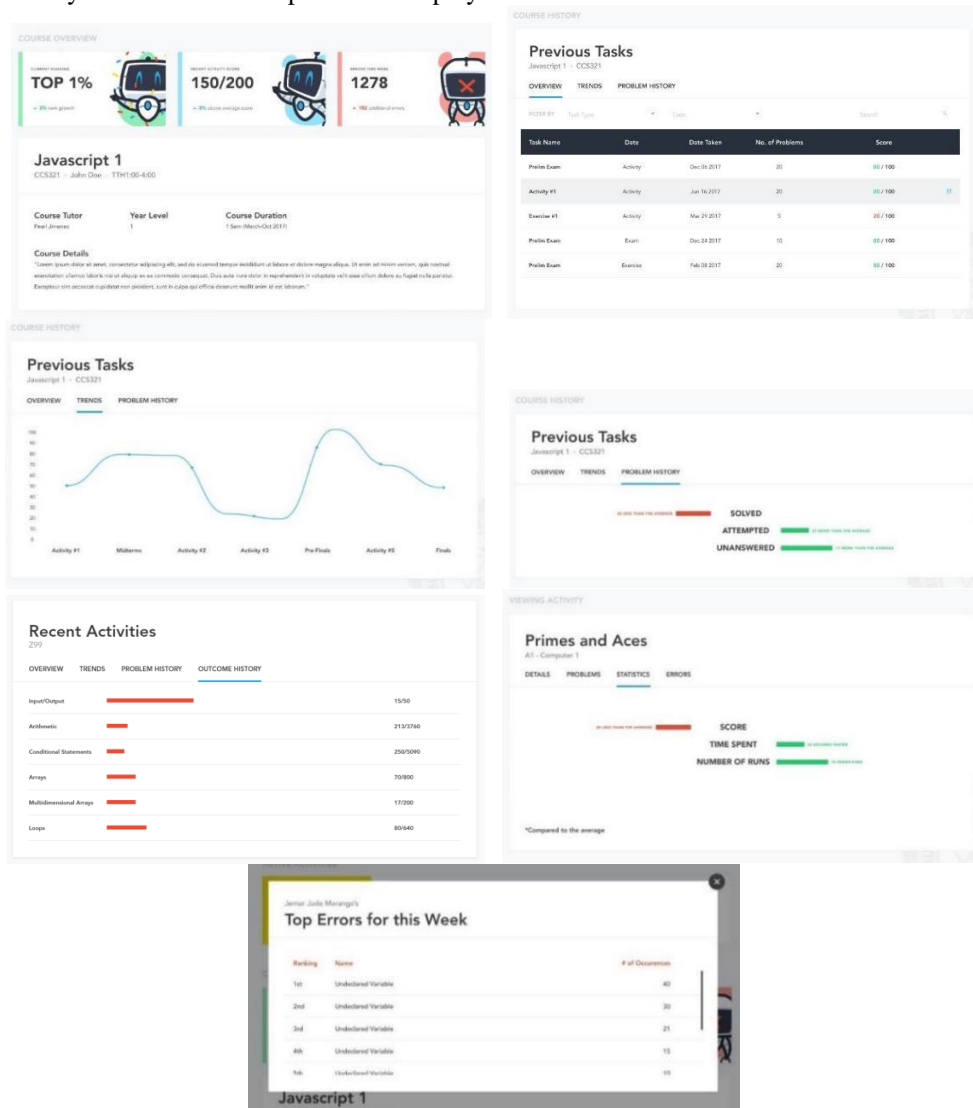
COURSE OVERVIEW

CURRENT STANDING
TOP 1%
+ 3% rank growth

RECENT ACTIVITY SCORE
150/200
+ 8% above average score

ERRORS THIS WEEK
1278
+ 192 additional errors

Javascript 1
CCS321 · John Doe · TTH1:00-4:00

Course Tutor
Pearl Jimenez

Year Level
1

Course Duration
1 Sem (March-Oct 2017)

Course Details
"Lorem ipsum dolor sit amet, consectetur adipiscing elit, sed do eiusmod tempor incididunt ut labore et dolore magna aliqua. Ut enim ad minim veniam, quis nostrud exercitation ullamco laboris nisi ut aliquip ex ea commodo consequat. Duis aute irure dolor in reprehenderit in voluptate velit esse cillum dolore eu fugiat nulla pariatur. Excepteur sint occaecat cupidatat non proident, sunt in culpa qui officia deserunt mollit anim id est laborum."

COURSE HISTORY

Previous Tasks
Javascript 1 · CCS321

OVERVIEW TRENDS PROBLEM HISTORY

FILTER BY Task Type Date Search

| Task Name | Date | Date Taken | No. of Problems | Score |
|---|---|---|---|---|
| Prelim Exam | Activity | Dec 06 2017 | 20 | 80 / 100 |
| Activity #1 | Activity | Jan 16 2017 | 20 | 80 / 100 |
| Exercise #1 | Activity | Mar 29 2017 | 5 | 20 / 100 |
| Prelim Exam | Exam | Dec 24 2017 | 10 | 80 / 100 |
| Prelim Exam | Exercise | Feb 08 2017 | 20 | 80 / 100 |

COURSE HISTORY

Previous Tasks
Javascript 1 · CCS321

OVERVIEW TRENDS PROBLEM HISTORY

100
90
80
70
60
50
40
30
20
10
0

Activity #1 Midterms Activity #2 Activity #3 Pre-Finals Activity #5 Finals

COURSE HISTORY

Previous Tasks
Javascript 1 · CCS321

OVERVIEW TRENDS PROBLEM HISTORY

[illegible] SOLVED
ATTEMPTED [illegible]
UNANSWERED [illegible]

Recent Activities
Z99

OVERVIEW TRENDS PROBLEM HISTORY OUTCOME HISTORY

| | |
|---|---|
| Input/Output | 15/50 |
| Arithmetic | 213/3760 |
| Conditional Statements | 250/5090 |
| Arrays | 70/800 |
| Multidimensional Arrays | 17/200 |
| Loops | 80/640 |

VIEWING ACTIVITY

Primes and Aces
A1 · Computer 1

DETAILS PROBLEMS STATISTICS ERRORS

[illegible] SCORE
TIME SPENT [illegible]
NUMBER OF RUNS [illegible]

*Compared to the average

Jemar Jude Maranga's
Top Errors for this Week

| Ranking | Name | # of Occurrences |
|---|---|---|
| 1st | Undeclared Variable | 40 |
| 2nd | Undeclared Variable | 30 |
| 3rd | Undeclared Variable | 21 |
| 4th | Undeclared Variable | 15 |
| 5th | Undeclared Variable | 10 |

Javascript 1